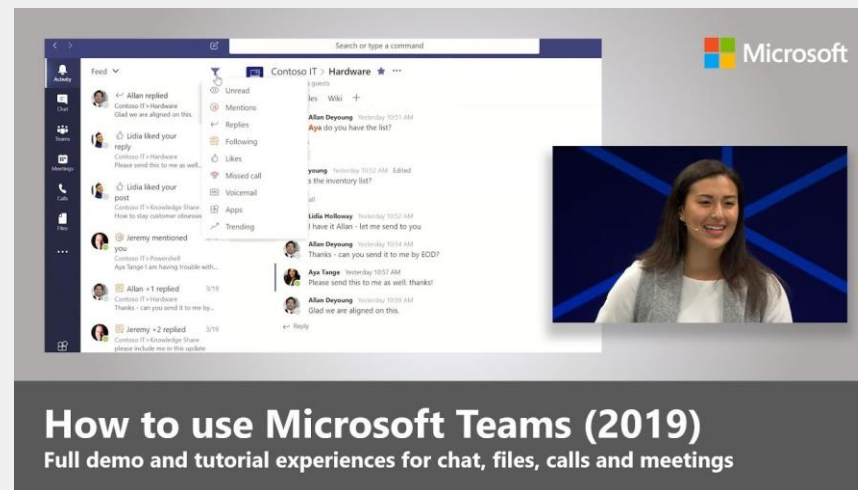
Search or type a command

Activity

Chat

Teams

Meetings

Calls

Files

...

Feed

Allan replied
Contoso IT > Hardware
Glad we are aligned on this.

Lidia liked your reply
Contoso IT > Hardware
Please send this to me as well...

Lidia liked your post
Contoso IT > Knowledge Share
How to stay customer obsesse...

Jeremy mentioned you
Contoso IT > Powershell
Aya Tange I am having trouble with...

Allan +1 replied 3/19
Contoso IT > Hardware
Thanks - can you send it to me by...

Jeremy +2 replied 3/19
Contoso IT > Knowledge Share
please include me in this update

Unread
Mentions
Replies
Following
Likes
Missed call
Voicemail
Apps
Trending

Contoso IT > Hardware ★ ···
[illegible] guests
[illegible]les Wiki +

Allan Deyoung Yesterday 10:51 AM
Aya do you have the list?

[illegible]oung Yesterday 10:52 AM Edited
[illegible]s the inventory list?

Lidia Holloway Yesterday 10:52 AM
I have it Allan - let me send to you

Allan Deyoung Yesterday 10:54 AM
Thanks - can you send it to me by EOD?

Aya Tange Yesterday 10:57 AM
Please send this to me as well. thanks!

Allan Deyoung Yesterday 10:59 AM
Glad we are aligned on this.

Reply

Microsoft

How to use Microsoft Teams (2019)
Full demo and tutorial experiences for chat, files, calls and meetings